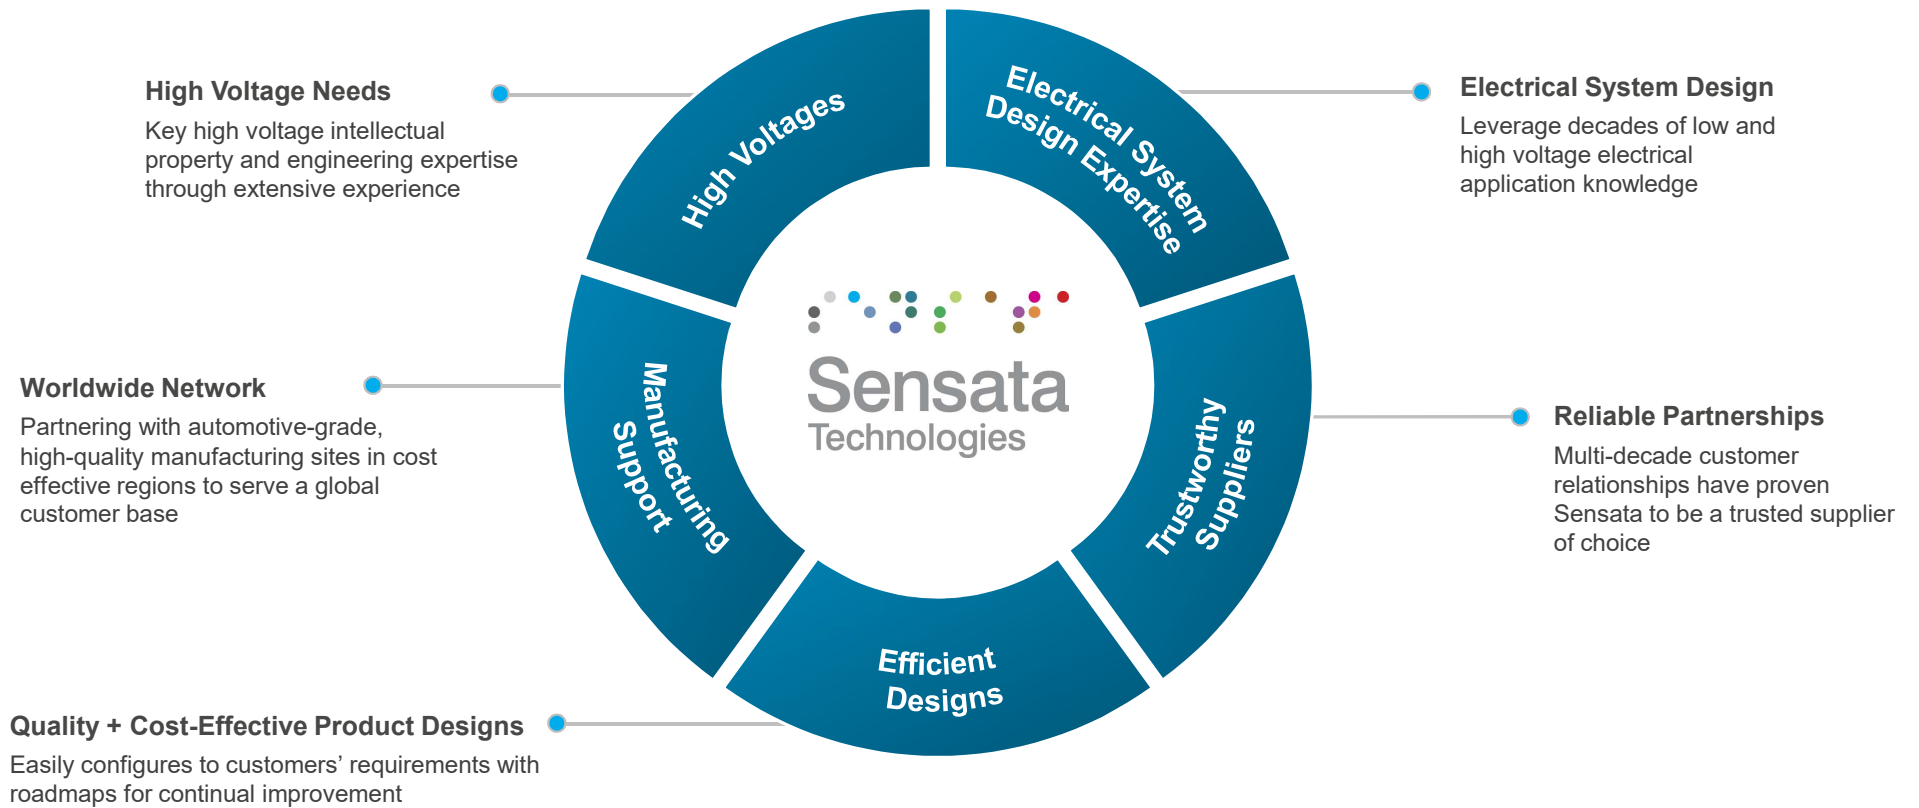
High Voltage Needs
Key high voltage intellectual property and engineering expertise through extensive experience

High Voltages

Electrical System Design Expertise

Electrical System Design
Leverage decades of low and high voltage electrical application knowledge

Worldwide Network
Partnering with automotive-grade, high-quality manufacturing sites in cost effective regions to serve a global customer base

Manufacturing Support

Sensata Technologies

Trustworthy Suppliers

Reliable Partnerships
Multi-decade customer relationships have proven Sensata to be a trusted supplier of choice

Efficient Designs

Quality + Cost-Effective Product Designs
Easily configures to customers' requirements with roadmaps for continual improvement